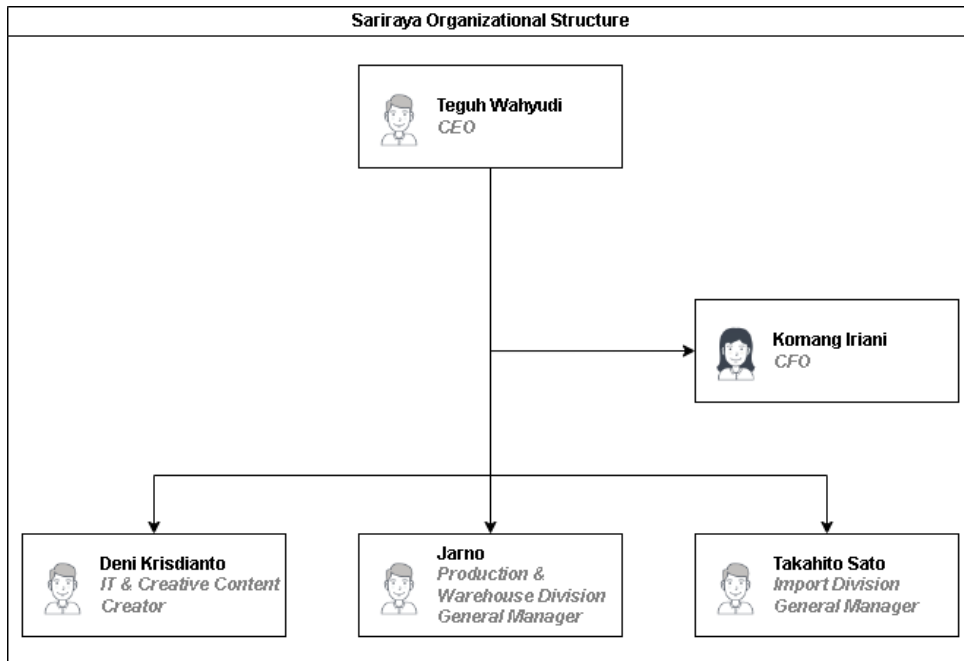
Sariraya Organizational Structure

Teguh Wahyudi
CEO

Komang Iriani
CFO

Deni Krisdianto
IT & Creative Content Creator

Jarno
Production & Warehouse Division General Manager

Takahito Sato
Import Division General Manager